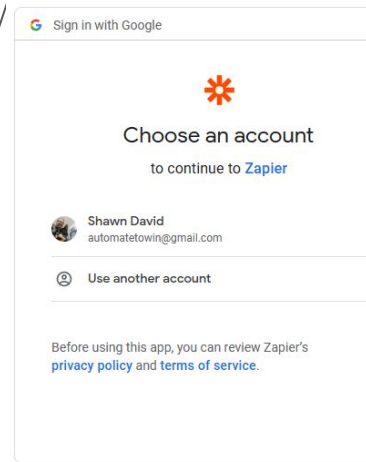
Sign in with Google

Choose an account

to continue to Zapier

Shawn David
automatetowin@gmail.com

Use another account

Before using this app, you can review Zapier's privacy policy and terms of service.